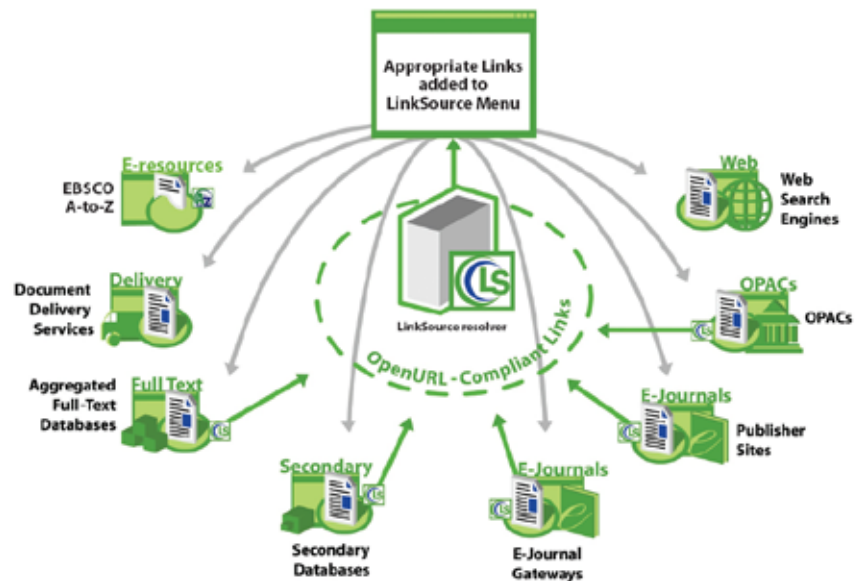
Appropriate Links added to LinkSource Menu

E-resources

EBSCO A-to-Z

Web

Web Search Engines

Delivery

Document Delivery Services

LS

LinkSource resolver

OPACs

OPACs

OpenURL - Compliant Links

Aggregated Full-Text Databases

Full Text

E-Journals

Publisher Sites

Secondary

Secondary Databases

E-Journals

E-Journal Gateways